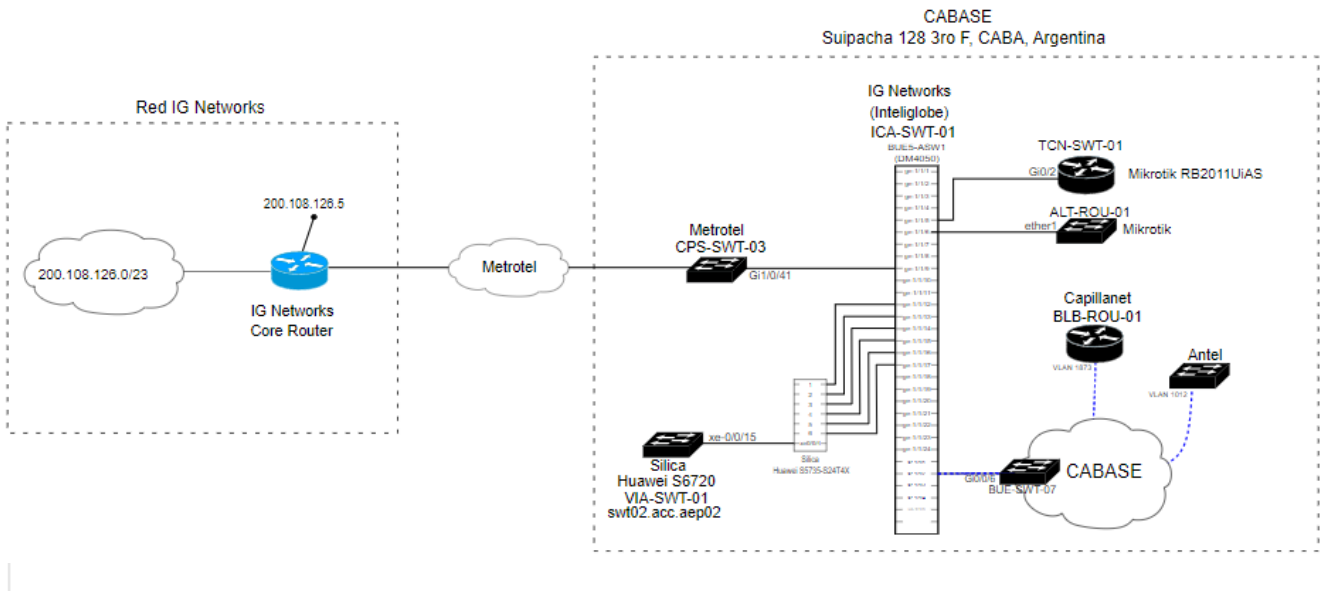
CABASE
Suipacha 128 3ro F, CABA, Argentina

Red IG Networks

200.108.126.5

200.108.126.0/23

IG Networks
Core Router

Metrotel

Metrotel
CPS-SWT-03

Gi1/0/41

IG Networks
(Inteliglobe)
ICA-SWT-01
BUE5-ASW1
(DM4050)

TCN-SWT-01
Gi0/2
Mikrotik RB2011UiAS

ALT-ROU-01
ether1
Mikrotik

Capillanet
BLB-ROU-01
VLAN 1873

Antel
VLAN 1012

CABASE

Gi0/0/6
BUE-SWT-07

xe-0/0/15

Silica
Huawei S5735-S24T4X

Silica
Huawei S6720
VIA-SWT-01
swt02.acc.aep02